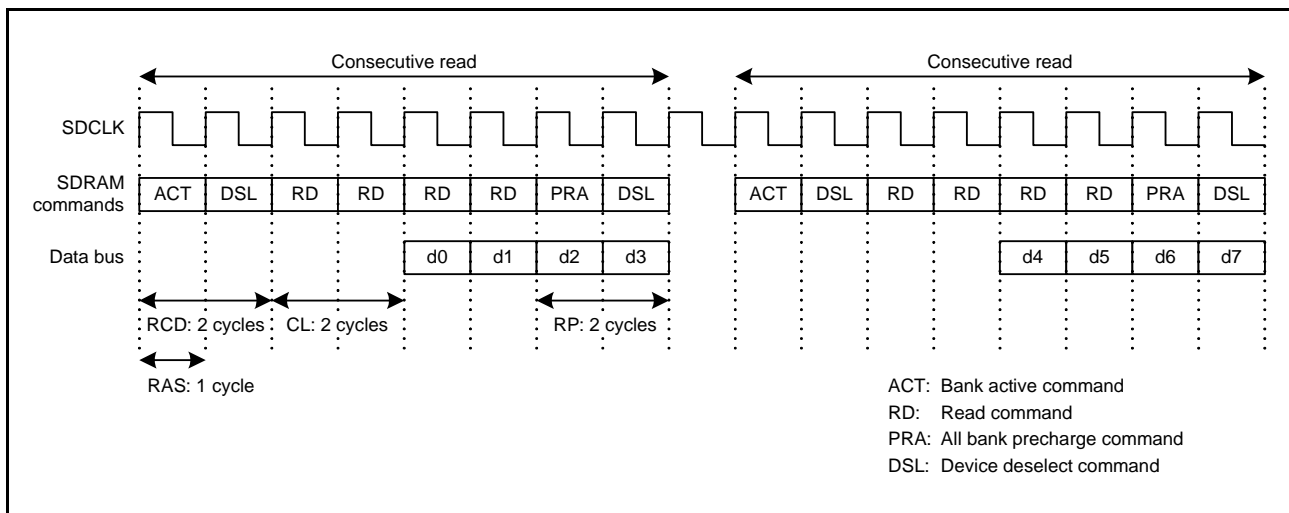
Consecutive read

Consecutive read

SDCLK

SDRAM commands

| ACT | DSL | RD | RD | RD | RD | PRA | DSL |
|---|---|---|---|---|---|---|---|

| ACT | DSL | RD | RD | RD | RD | PRA | DSL |
|---|---|---|---|---|---|---|---|

Data bus

| d0 | d1 | d2 | d3 |
|---|---|---|---|

| d4 | d5 | d6 | d7 |
|---|---|---|---|

RCD: 2 cycles CL: 2 cycles RP: 2 cycles

RAS: 1 cycle

ACT: Bank active command
RD: Read command
PRA: All bank precharge command
DSL: Device deselect command